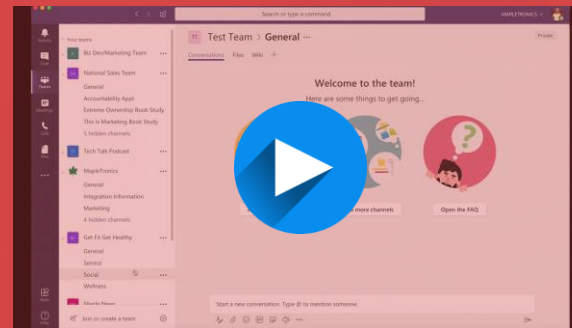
Search or type a command

MAPLETRONICS

Activity

Chat

Teams

Meetings

Calls

Files

...

Apps

Help

Your teams

Biz Dev/Marketing Team

National Sales Team

General

Accountability Appt

Extreme Ownership Book Study

This is Marketing Book Study

5 hidden channels

Tech Talk Podcast

MapleTronics

General

Integration Information

Marketing

4 hidden channels

Get Fit Get Healthy

General

Service

Social

Wellness

Join or create a team

Test Team > General ···

Private

Conversations Files Wiki +

Welcome to the team!

Here are some things to get going...

more channels

Open the FAQ

Start a new conversation. Type @ to mention someone.